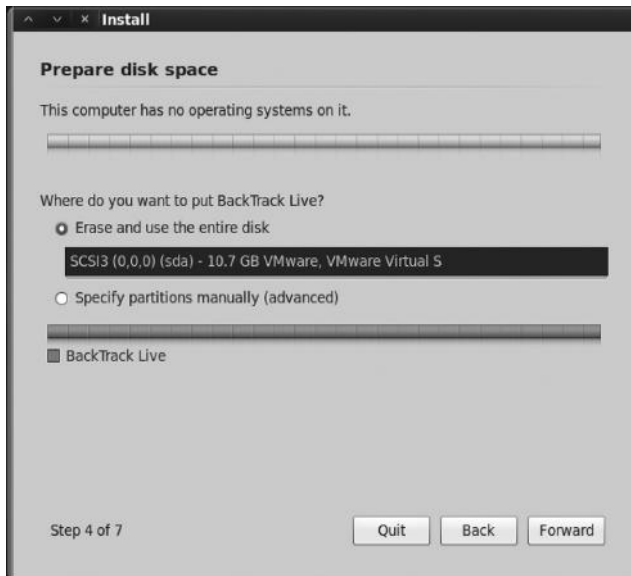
Install

Prepare disk space

This computer has no operating systems on it.

Where do you want to put BackTrack Live?

Erase and use the entire disk

SCSI3 (0,0,0) (sda) - 10.7 GB VMware, VMware Virtual S

Specify partitions manually (advanced)

BackTrack Live

Step 4 of 7

Quit

Back

Forward